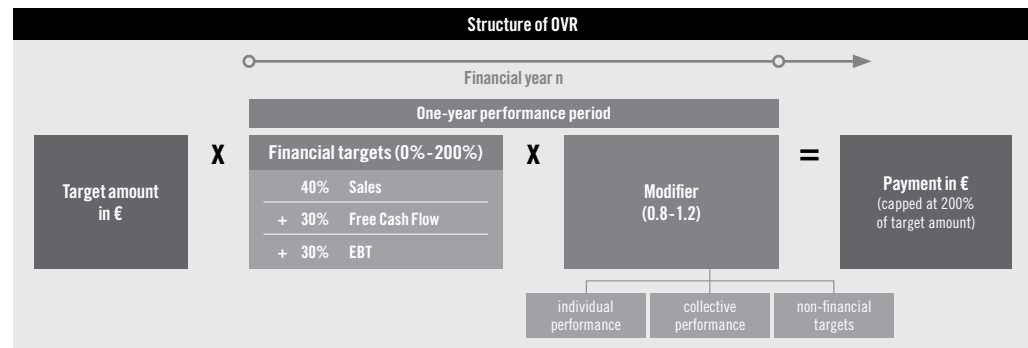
Structure of OVR

Financial year n

One-year performance period

Target amount in €

X

Financial targets (0%-200%)

| | | |
|---|---|---|
| | 40% | Sales |
| + | 30% | Free Cash Flow |
| + | 30% | EBT |

X

Modifier (0.8-1.2)

=

Payment in € (capped at 200% of target amount)

individual performance

collective performance

non-financial targets